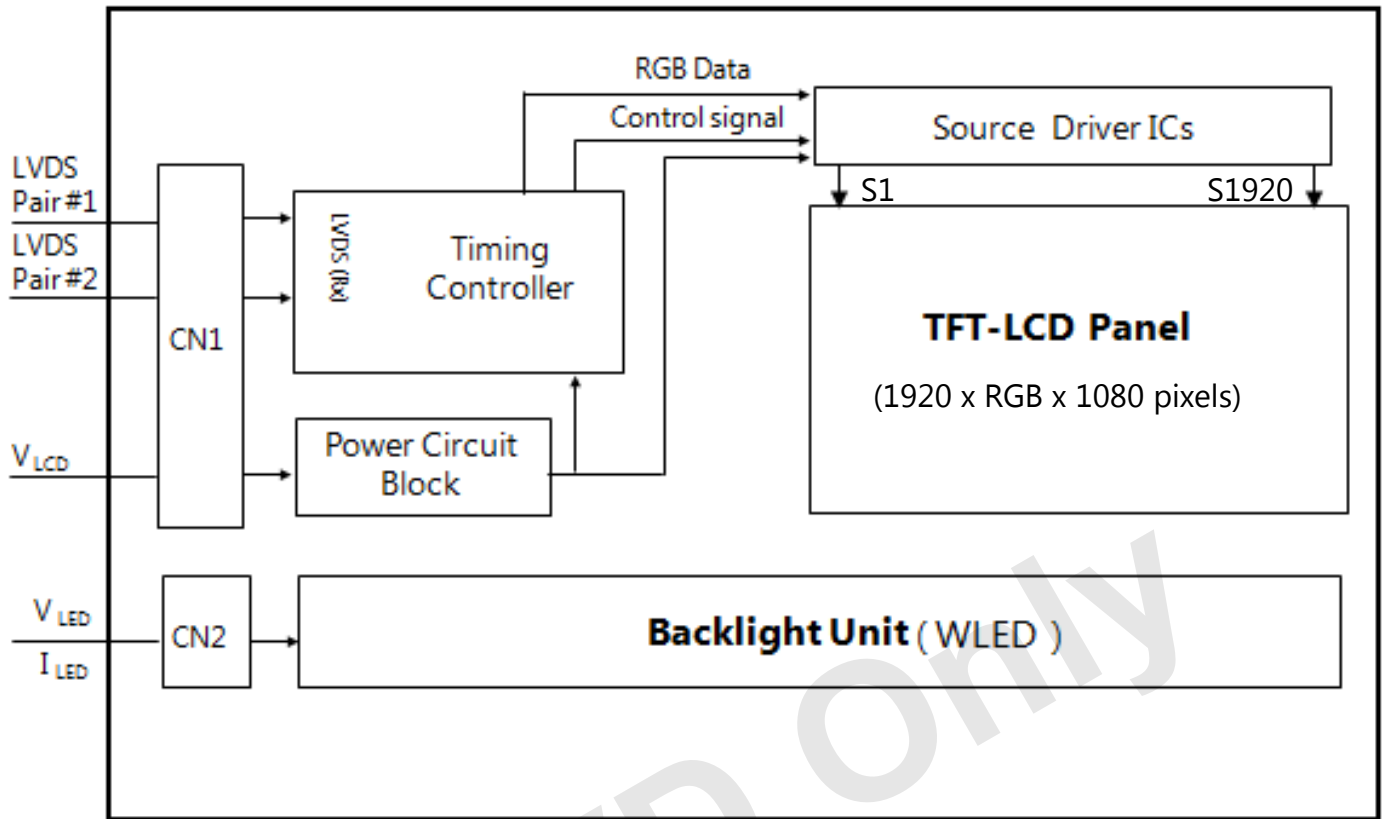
RGB Data

Control signal

Source Driver ICs

LVDS Pair #1

LVDS Pair #2

CN1

LVDS (Rx)

Timing Controller

S1

S1920

TFT-LCD Panel

(1920 x RGB x 1080 pixels)

$V_{LCD}$

Power Circuit Block

$V_{LED}$

$I_{LED}$

CN2

Backlight Unit ( WLED )

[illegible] Only